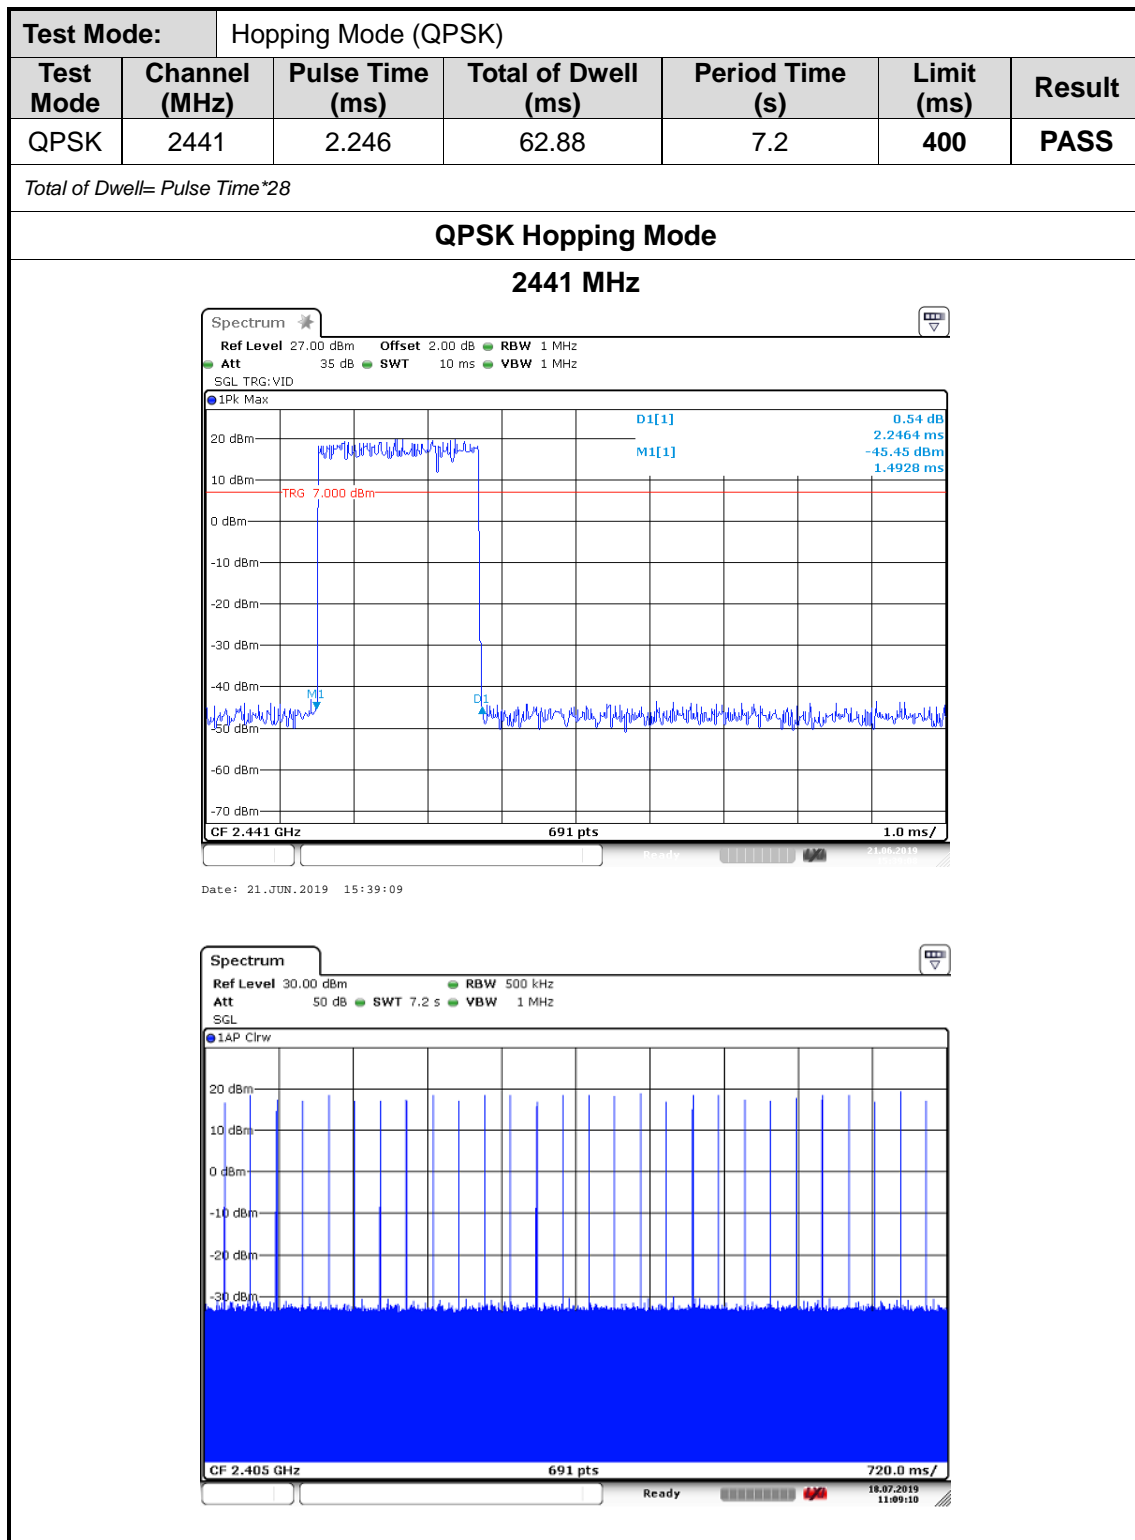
| Test Mode: | Hopping Mode (QPSK) | | | | | |
|---|---|---|---|---|---|---|
| Test Mode | Channel (MHz) | Pulse Time (ms) | Total of Dwell (ms) | Period Time (s) | Limit (ms) | Result |
| QPSK | 2441 | 2.246 | 62.88 | 7.2 | 400 | PASS |

Total of Dwell= Pulse Time*28

QPSK Hopping Mode

2441 MHz

Spectrum

Ref Level 27.00 dBm Offset 2.00 dB RBW 1 MHz
Att 35 dB SWT 10 ms VBW 1 MHz
SGL TRG:VID
1Pk Max

D1[1] 0.54 dB
2.2464 ms
M1[1] -45.45 dBm
1.4928 ms

20 dBm
10 dBm
TRG 7.000 dBm
0 dBm
-10 dBm
-20 dBm
-30 dBm
-40 dBm
M1
D1
-50 dBm
-60 dBm
-70 dBm
CF 2.441 GHz 691 pts 1.0 ms/
Ready 21.06.2019

Date: 21.JUN.2019 15:39:09

Spectrum

Ref Level 30.00 dBm RBW 500 kHz
Att 50 dB SWT 7.2 s VBW 1 MHz
SGL
1AP Clrw

20 dBm
10 dBm
0 dBm
-10 dBm
-20 dBm
-30 dBm
CF 2.405 GHz 691 pts 720.0 ms/
Ready 18.07.2019
11:09:10